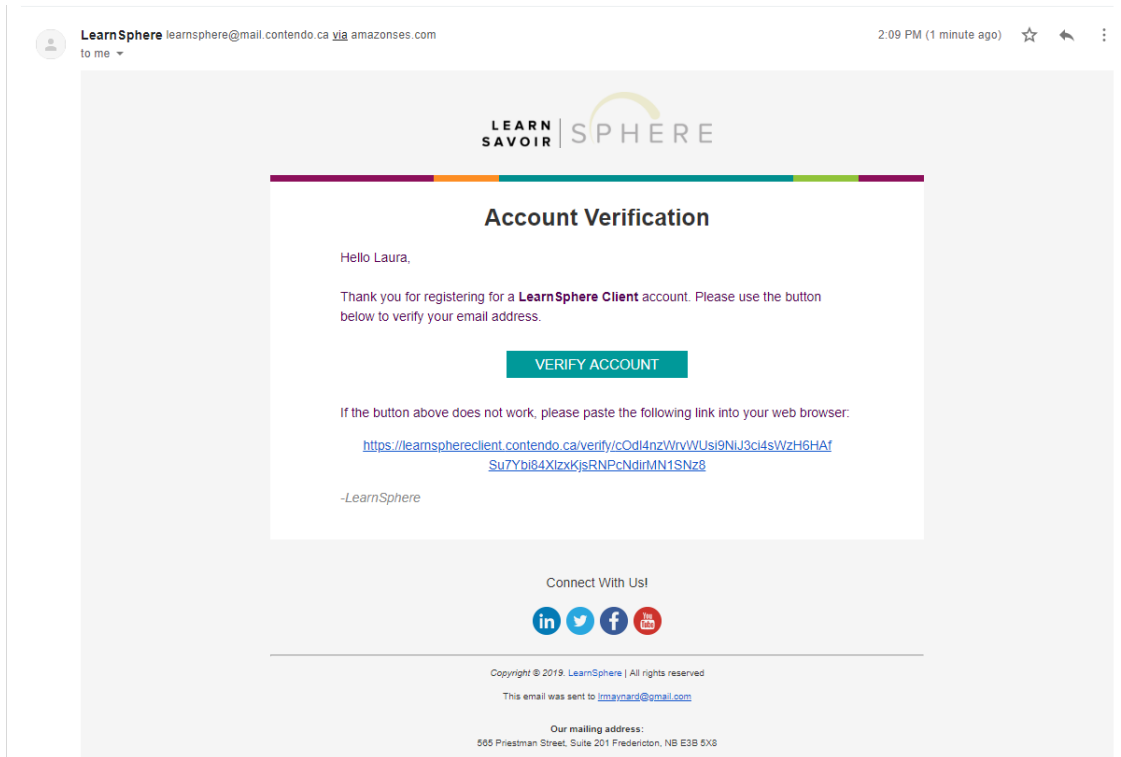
LearnSphere learnsphere@mail.contendo.ca via amazonses.com
to me

2:09 PM (1 minute ago)

LEARN SAVOIR | SPHERE

Account Verification

Hello Laura,

Thank you for registering for a **LearnSphere Client** account. Please use the button below to verify your email address.

VERIFY ACCOUNT

If the button above does not work, please paste the following link into your web browser:

https://learnsphereclient.contendo.ca/verify/cOdl4nzWrvWUsi9NiJ3ci4sWzH6HAfSu7Ybi84XlzxKjsRNPcNdirMN1SNz8

-LearnSphere

Connect With Us!

in

Copyright © 2019. LearnSphere | All rights reserved

This email was sent to lrmaynard@gmail.com

Our mailing address:
565 Priestman Street, Suite 201 Fredericton, NB E3B 5X8